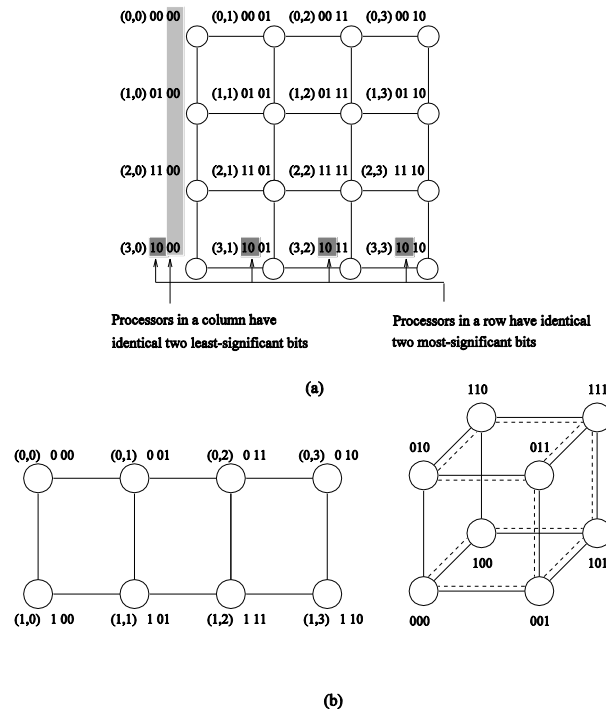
(0,0) 00 00
(0,1) 00 01
(0,2) 00 11
(0,3) 00 10
(1,0) 01 00
(1,1) 01 01
(1,2) 01 11
(1,3) 01 10
(2,0) 11 00
(2,1) 11 01
(2,2) 11 11
(2,3) 11 10
(3,0) 10 00
(3,1) 10 01
(3,2) 10 11
(3,3) 10 10

Processors in a column have identical two least-significant bits

Processors in a row have identical two most-significant bits

(a)

(0,0) 0 00
(0,1) 0 01
(0,2) 0 11
(0,3) 0 10
(1,0) 1 00
(1,1) 1 01
(1,2) 1 11
(1,3) 1 10

110
111
010
011
100
101
000
001

(b)